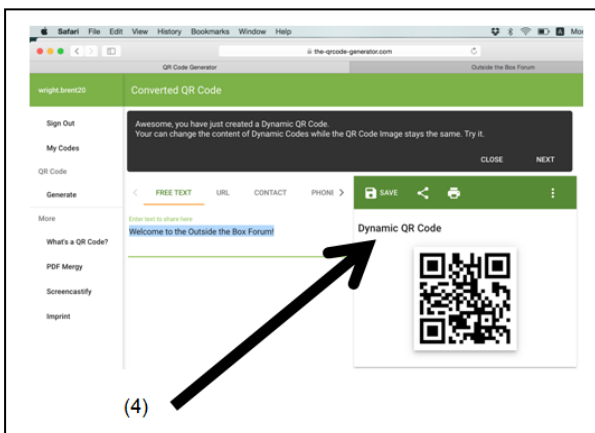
Safari File Edit View History Bookmarks Window Help

Mo

the-qrcode-generator.com

QR Code Generator

Outside the Box Forum

wright.brent20

Converted QR Code

Sign Out

My Codes

QR Code

Generate

More

What's a QR Code?

PDF Mergy

Screencastify

Imprint

Awesome, you have just created a Dynamic QR Code.
Your can change the content of Dynamic Codes while the QR Code Image stays the same. Try it.

CLOSE

NEXT

FREE TEXT

URL

CONTACT

PHONI

Enter text to share here

Welcome to the Outside the Box Forum!

SAVE

Dynamic QR Code

(4)